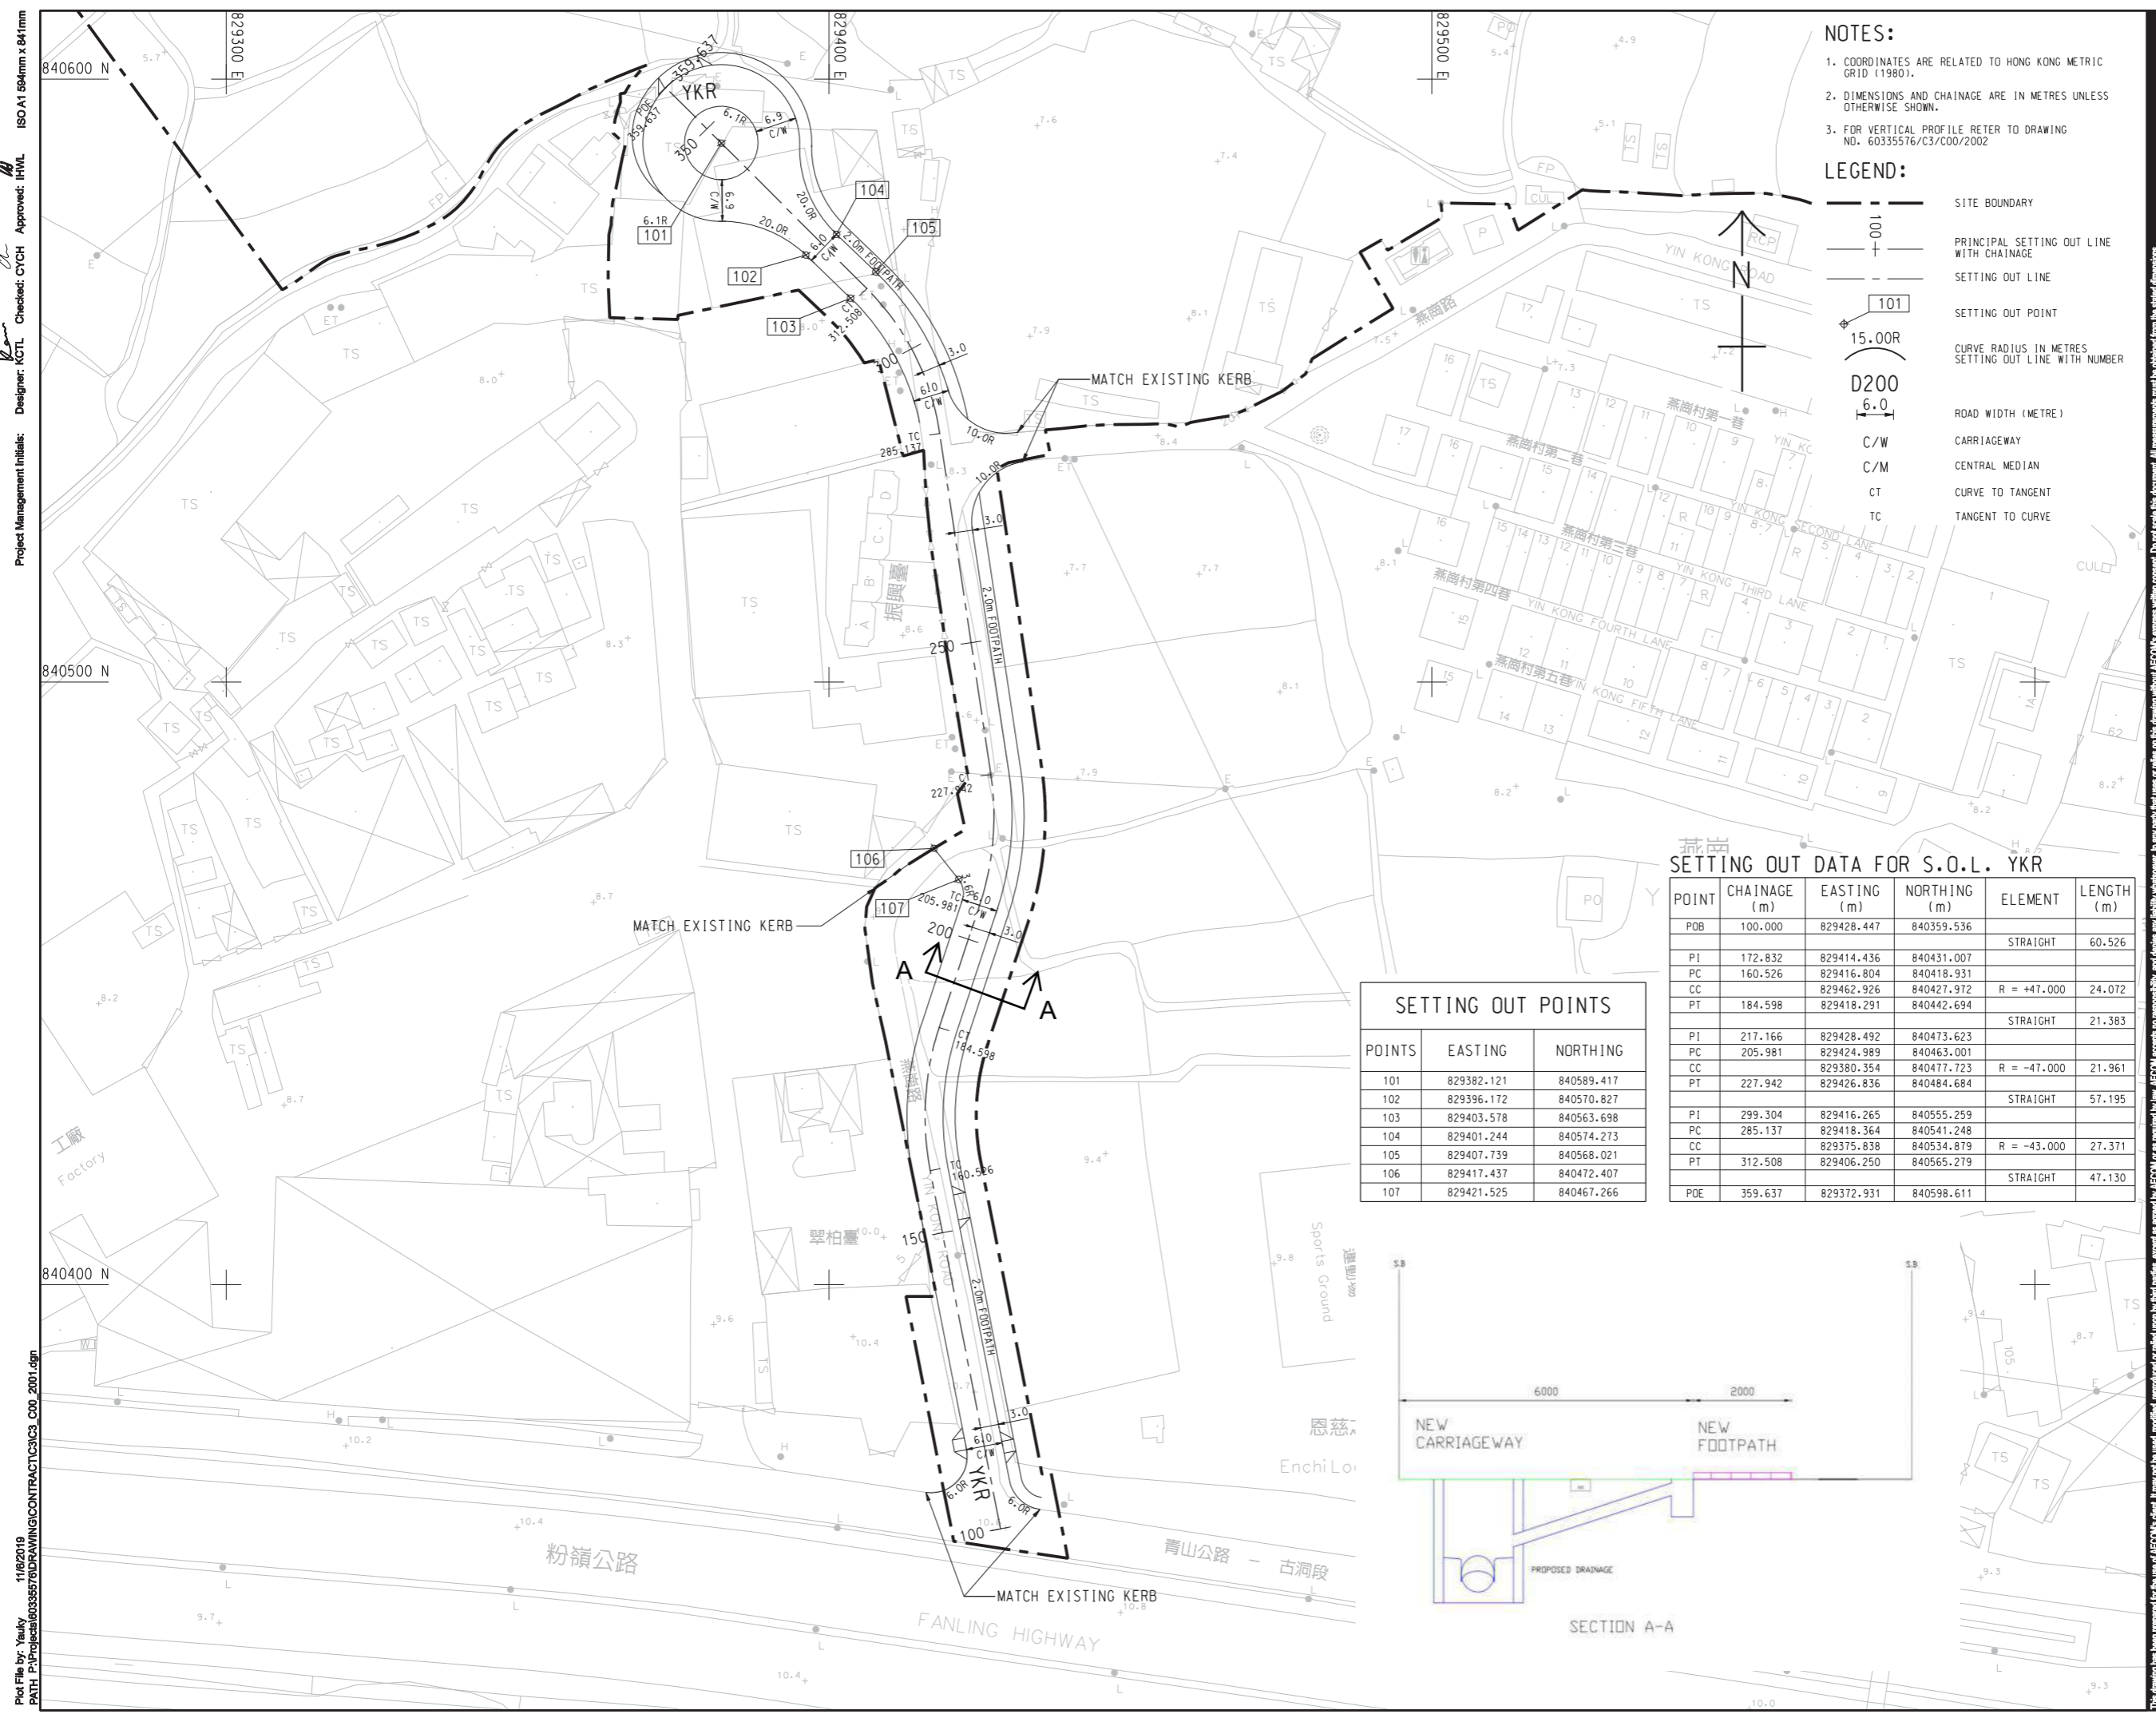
NOTES:

1. COORDINATES ARE RELATED TO HONG KONG METRIC GRID (1980).

2. DIMENSIONS AND CHAINAGE ARE IN METRES UNLESS OTHERWISE SHOWN.

3. FOR VERTICAL PROFILE RETER TO DRAWING NO. 60335576/C3/C00/2002

LEGEND:

SITE BOUNDARY

PRINCIPAL SETTING OUT LINE WITH CHAINAGE

SETTING OUT LINE

101 SETTING OUT POINT

15.00R CURVE RADIUS IN METRES SETTING OUT LINE WITH NUMBER

D200 6.0 ROAD WIDTH (METRE)

C/W CARRIAGEWAY

C/M CENTRAL MEDIAN

CT CURVE TO TANGENT

TC TANGENT TO CURVE

840600 N
840500 N
840400 N
829300 E
829400 E
829500 E

YKR
350
6.1R
6.9
C/W
20.0R
101
102
103
104
105
2.0m FOOTPATH
312.508
300
3.0
6.0
285.137
10.0R
MATCH EXISTING KERB
250
227.942
106
107
205.981
200
A
184.598
160.526
150
100
MATCH EXISTING KERB
MATCH EXISTING KERB
YIN KONG ROAD
燕崗路
燕崗村第一巷
燕崗村第二巷
燕崗村第三巷
燕崗村第四巷
燕崗村第五巷
YIN KONG SECOND LANE
YIN KONG THIRD LANE
YIN KONG FOURTH LANE
YIN KONG FIFTH LANE
振興臺
翠柏臺
工廠
Factory
Sports Ground
恩慈
Enchi Lo
粉嶺公路
青山公路 - 古洞段
FANLING HIGHWAY
TS

SETTING OUT DATA FOR S.O.L. YKR

| POINT | CHAINAGE (m) | EASTING (m) | NORTHING (m) | ELEMENT | LENGTH (m) |
|---|---|---|---|---|---|
| POB | 100.000 | 829428.447 | 840359.536 | | |
| | | | | STRAIGHT | 60.526 |
| PI | 172.832 | 829414.436 | 840431.007 | | |
| PC | 160.526 | 829416.804 | 840418.931 | | |
| CC | | 829462.926 | 840427.972 | R = +47.000 | 24.072 |
| PT | 184.598 | 829418.291 | 840442.694 | | |
| | | | | STRAIGHT | 21.383 |
| PI | 217.166 | 829428.492 | 840473.623 | | |
| PC | 205.981 | 829424.989 | 840463.001 | | |
| CC | | 829380.354 | 840477.723 | R = -47.000 | 21.961 |
| PT | 227.942 | 829426.836 | 840484.684 | | |
| | | | | STRAIGHT | 57.195 |
| PI | 299.304 | 829416.265 | 840555.259 | | |
| PC | 285.137 | 829418.364 | 840541.248 | | |
| CC | | 829375.838 | 840534.879 | R = -43.000 | 27.371 |
| PT | 312.508 | 829406.250 | 840565.279 | | |
| | | | | STRAIGHT | 47.130 |
| POE | 359.637 | 829372.931 | 840598.611 | | |

SETTING OUT POINTS

| POINTS | EASTING | NORTHING |
|---|---|---|
| 101 | 829382.121 | 840589.417 |
| 102 | 829396.172 | 840570.827 |
| 103 | 829403.578 | 840563.698 |
| 104 | 829401.244 | 840574.273 |
| 105 | 829407.739 | 840568.021 |
| 106 | 829417.437 | 840472.407 |
| 107 | 829421.525 | 840467.266 |

6000
2000
NEW CARRIAGEWAY
NEW FOOTPATH
PROPOSED DRAINAGE
SECTION A-A

ISO A1 594mm x 841mm
Designer: KCTL Checked: CYCH Approved: IHWL
Project Management Initials:
Plot File by: Yauky 11/6/2019
PATH P:\Projects\60335576\DRAWING\CONTRACT\C3\C3_C00_2001.dgn